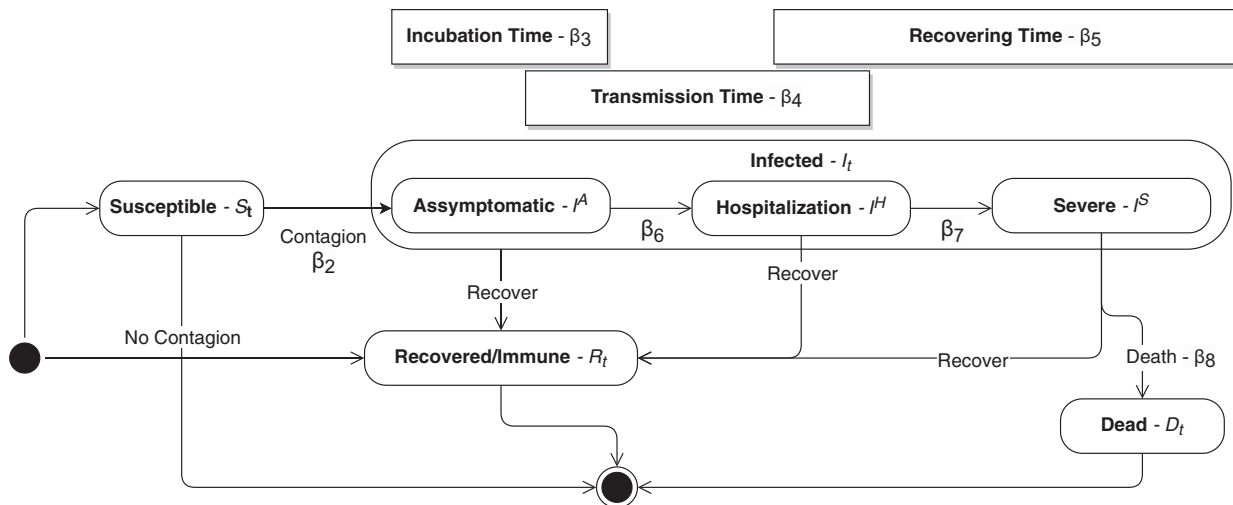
Incubation Time - $\beta_3$

Recovering Time - $\beta_5$

Transmission Time - $\beta_4$

Infected - $I_t$

Susceptible - $S_t$

Contagion $\beta_2$

Assymptomatic - $I^A$

$\beta_6$

Hospitalization - $I^H$

$\beta_7$

Severe - $I^S$

Recover

Recover

No Contagion

Recovered/Immune - $R_t$

Recover

Death - $\beta_8$

Dead - $D_t$